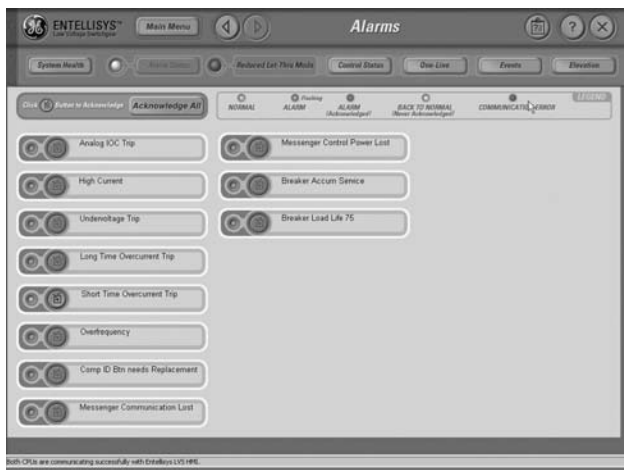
ENTELLISYS™
Low Voltage Switchgear

Main Menu

Alarms

System Health

Reset Status

Reduced Let-Thru Mode

Control Status

One-Line

Events

Elevation

Click Button to Acknowledge

Acknowledge All

LEGEND

NORMAL

Flashing
ALARM

ALARM
(Acknowledged)

BACK TO NORMAL
(Never Acknowledged)

COMMUNICATION ERROR

Analog IOC Trip

High Current

Undervoltage Trip

Long Time Overcurrent Trip

Short Time Overcurrent Trip

Overfrequency

Comp ID Btn needs Replacement

Messenger Communication Lost

Messenger Control Power Lost

Breaker Accum Service

Breaker Load Life 75

Both CPUs are communicating successfully with Entellisys LVS HMI.